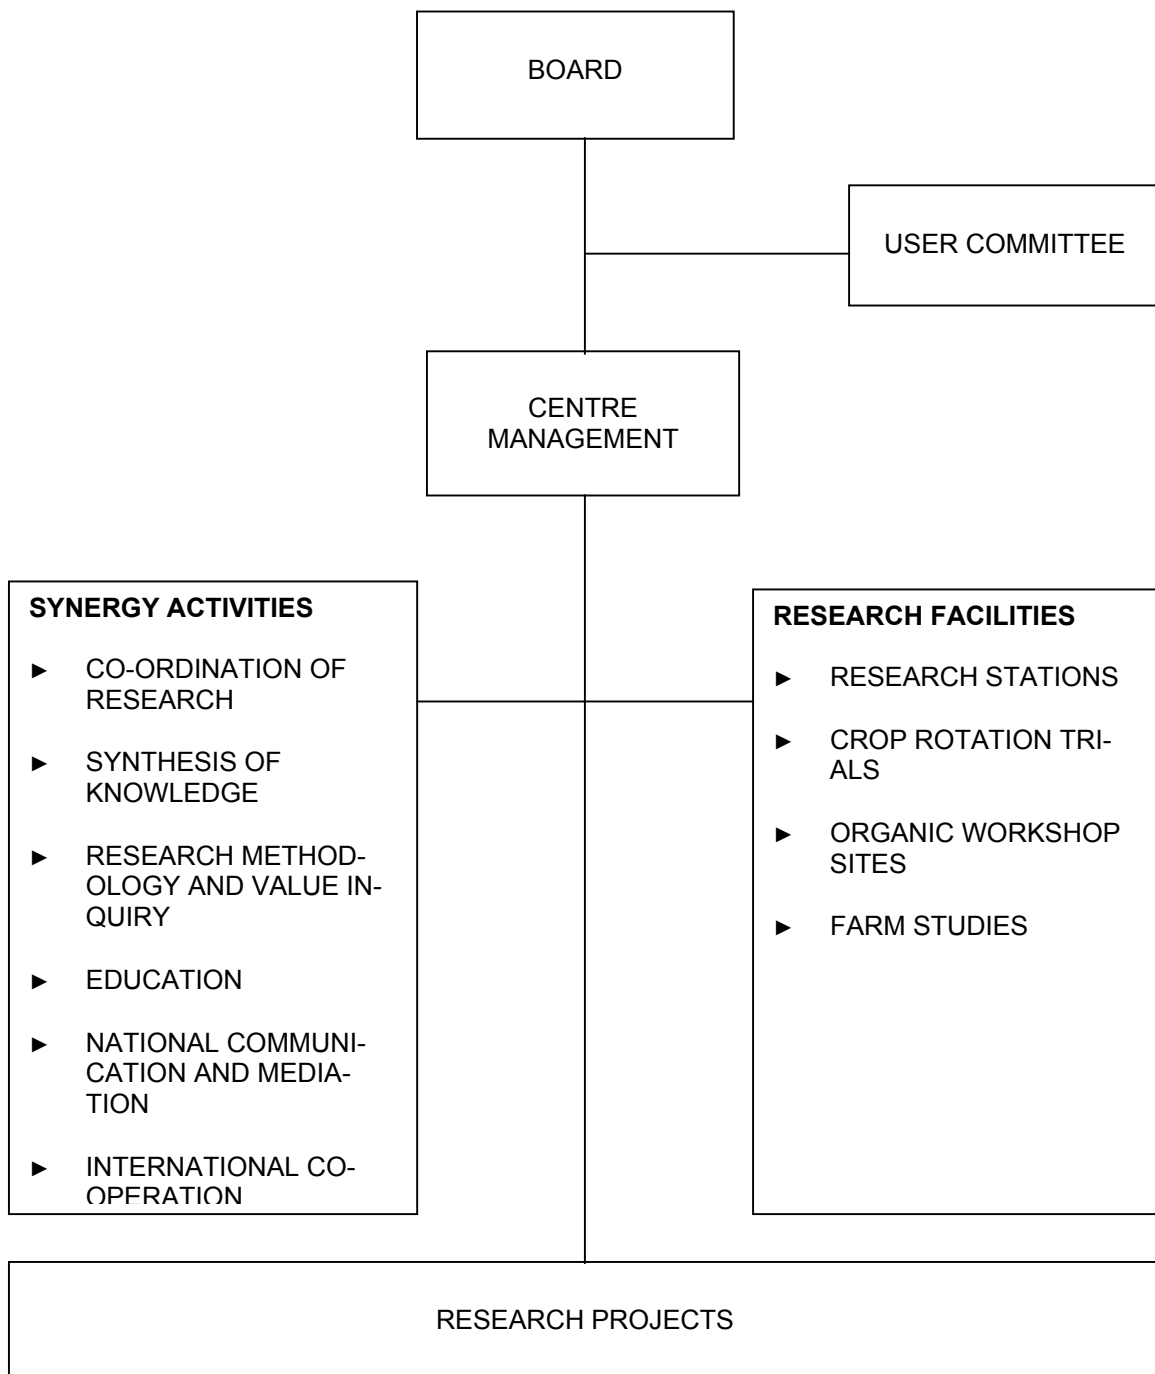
BOARD

USER COMMITTEE

CENTRE MANAGEMENT

**SYNERGY ACTIVITIES**

► CO-ORDINATION OF RESEARCH

► SYNTHESIS OF KNOWLEDGE

► RESEARCH METHODOLOGY AND VALUE INQUIRY

► EDUCATION

► NATIONAL COMMUNICATION AND MEDIATION

► INTERNATIONAL CO-OPERATION

**RESEARCH FACILITIES**

► RESEARCH STATIONS

► CROP ROTATION TRIALS

► ORGANIC WORKSHOP SITES

► FARM STUDIES

RESEARCH PROJECTS